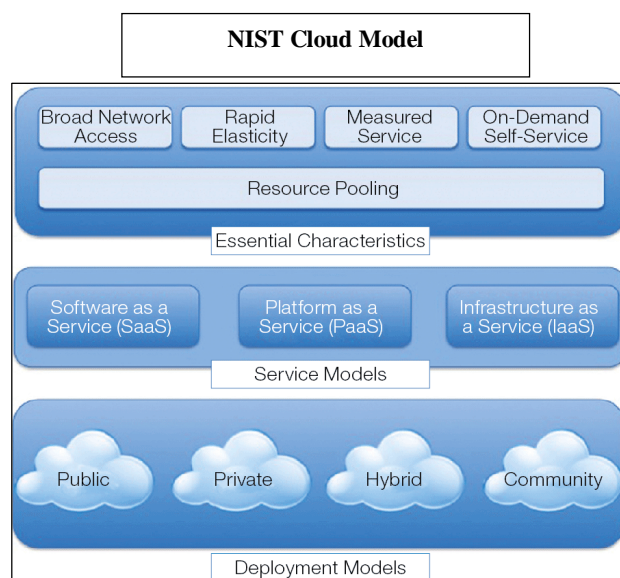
NIST Cloud Model

Broad Network Access

Rapid Elasticity

Measured Service

On-Demand Self-Service

Resource Pooling

Essential Characteristics

Software as a Service (SaaS)

Platform as a Service (PaaS)

Infrastructure as a Service (IaaS)

Service Models

Public

Private

Hybrid

Community

Deployment Models